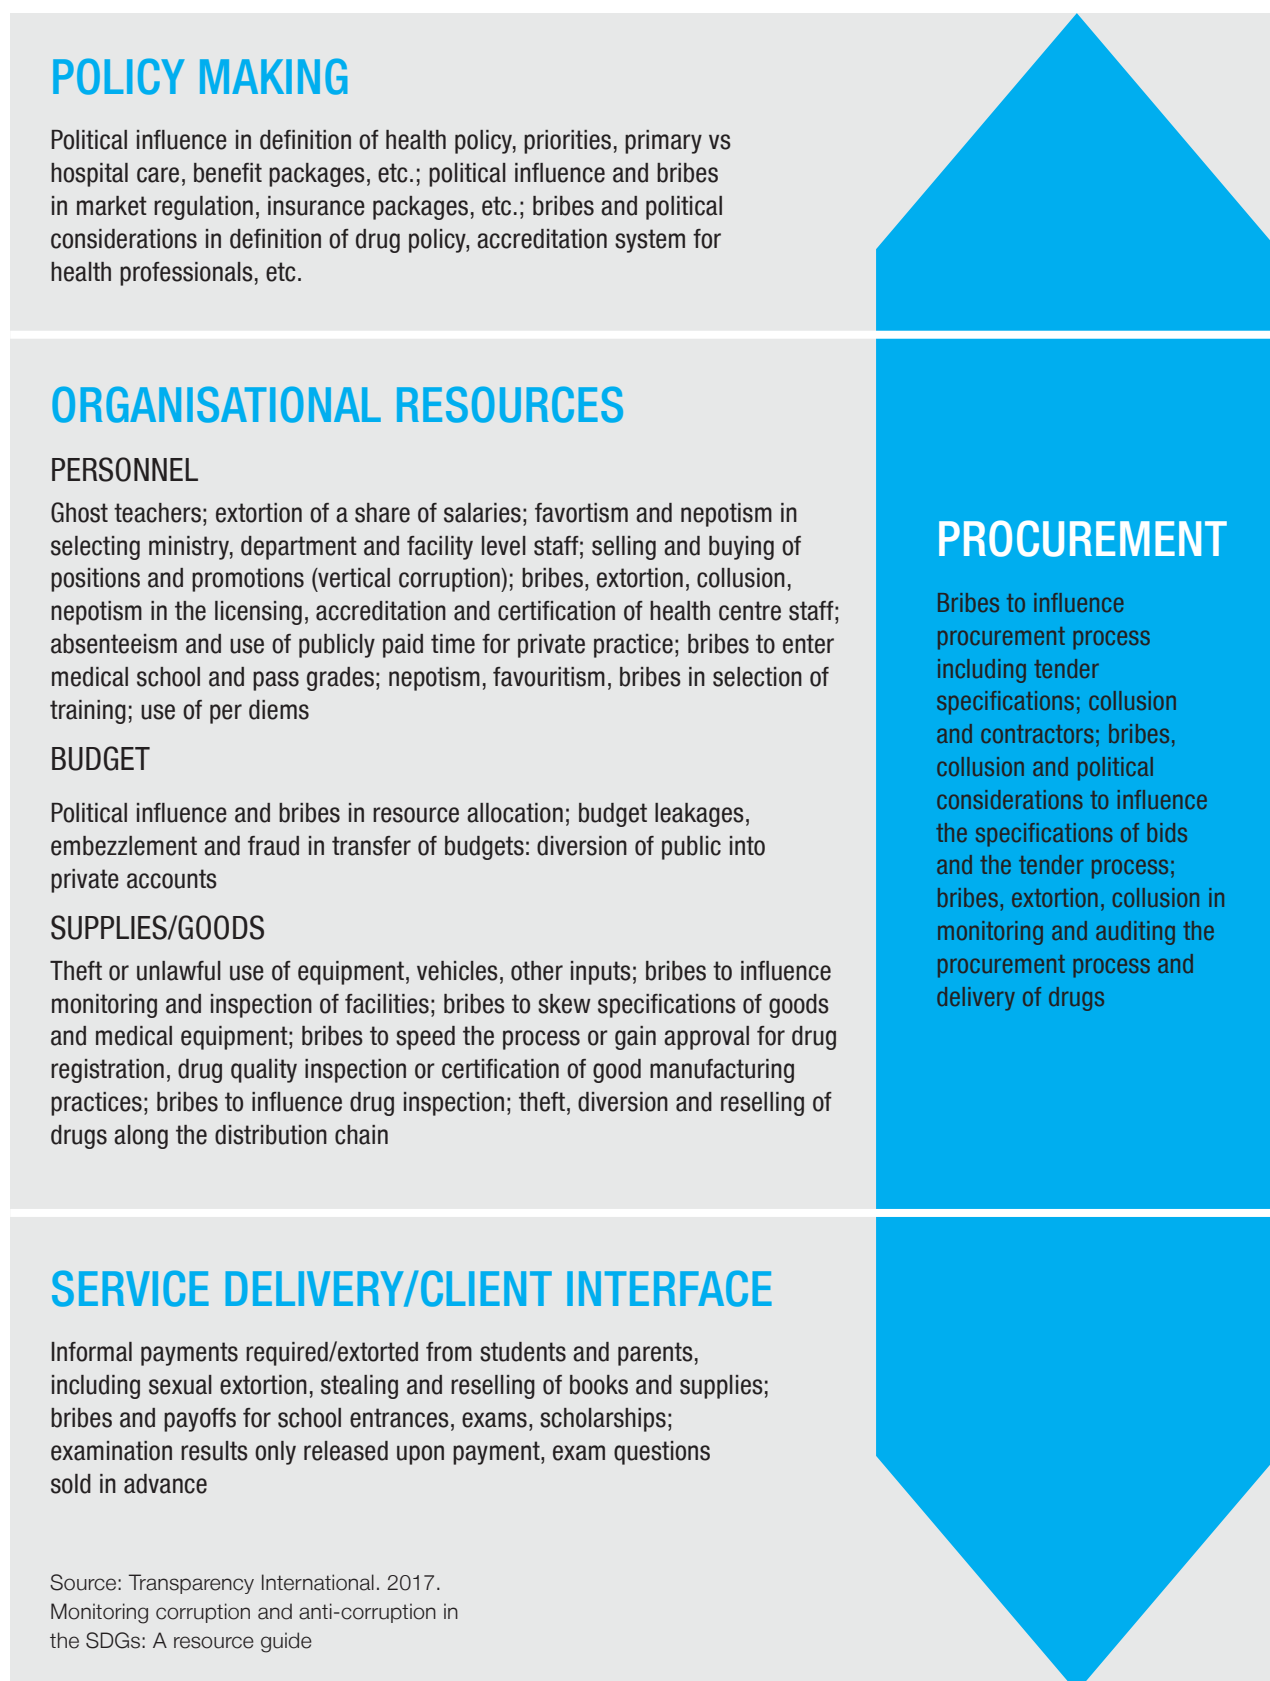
POLICY MAKING

Political influence in definition of health policy, priorities, primary vs hospital care, benefit packages, etc.; political influence and bribes in market regulation, insurance packages, etc.; bribes and political considerations in definition of drug policy, accreditation system for health professionals, etc.

ORGANISATIONAL RESOURCES

PERSONNEL

Ghost teachers; extortion of a share of salaries; favortism and nepotism in selecting ministry, department and facility level staff; selling and buying of positions and promotions (vertical corruption); bribes, extortion, collusion, nepotism in the licensing, accreditation and certification of health centre staff; absenteeism and use of publicly paid time for private practice; bribes to enter medical school and pass grades; nepotism, favouritism, bribes in selection of training; use of per diems

BUDGET

Political influence and bribes in resource allocation; budget leakages, embezzlement and fraud in transfer of budgets: diversion of public into private accounts

SUPPLIES/GOODS

Theft or unlawful use of equipment, vehicles, other inputs; bribes to influence monitoring and inspection of facilities; bribes to skew specifications of goods and medical equipment; bribes to speed the process or gain approval for drug registration, drug quality inspection or certification of good manufacturing practices; bribes to influence drug inspection; theft, diversion and reselling of drugs along the distribution chain

PROCUREMENT

Bribes to influence procurement process including tender specifications; collusion and contractors; bribes, collusion and political considerations to influence the specifications of bids and the tender process; bribes, extortion, collusion in monitoring and auditing the procurement process and delivery of drugs

SERVICE DELIVERY/CLIENT INTERFACE

Informal payments required/extorted from students and parents, including sexual extortion, stealing and reselling of books and supplies; bribes and payoffs for school entrances, exams, scholarships; examination results only released upon payment, exam questions sold in advance

Source: Transparency International. 2017. Monitoring corruption and anti-corruption in the SDGs: A resource guide